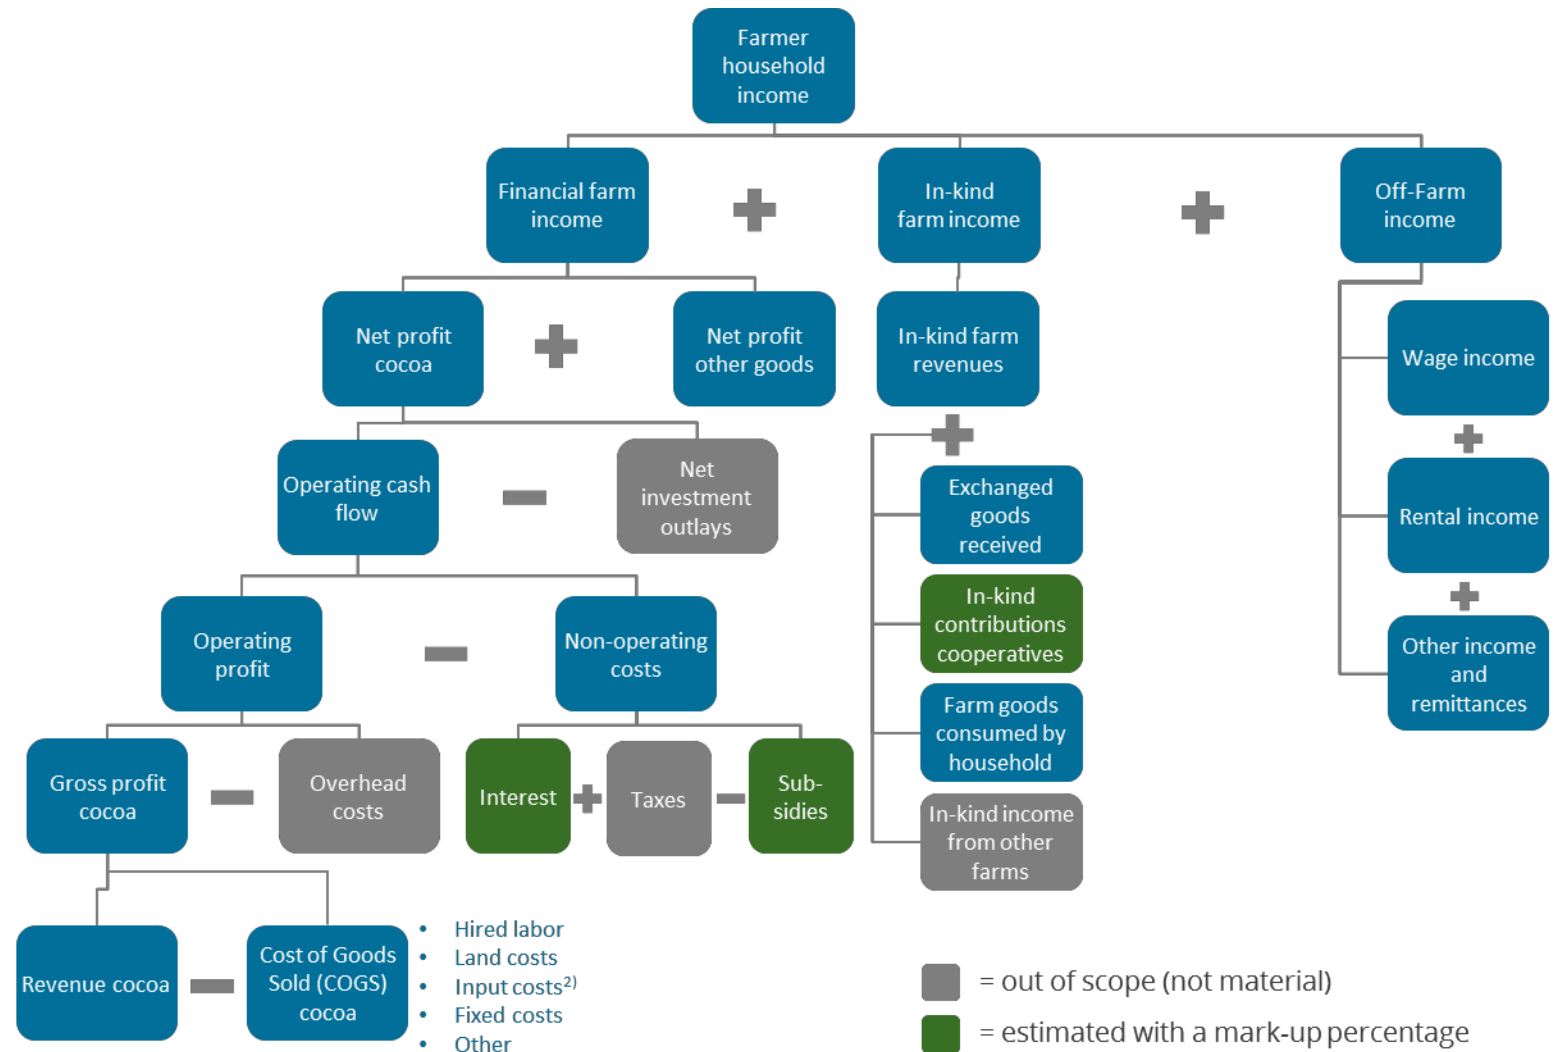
Farmer household income

Financial farm income

In-kind farm income

Off-Farm income

Net profit cocoa

Net profit other goods

In-kind farm revenues

Wage income

Operating cash flow

Net investment outlays

Exchanged goods received

Rental income

In-kind contributions cooperatives

Operating profit

Non-operating costs

Other income and remittances

Farm goods consumed by household

Gross profit cocoa

Overhead costs

Interest

Taxes

Sub-sidies

In-kind income from other farms

Revenue cocoa

Cost of Goods Sold (COGS) cocoa

• Hired labor
• Land costs
• Input costs$^{2)}$
• Fixed costs
• Other

= out of scope (not material)

= estimated with a mark-up percentage